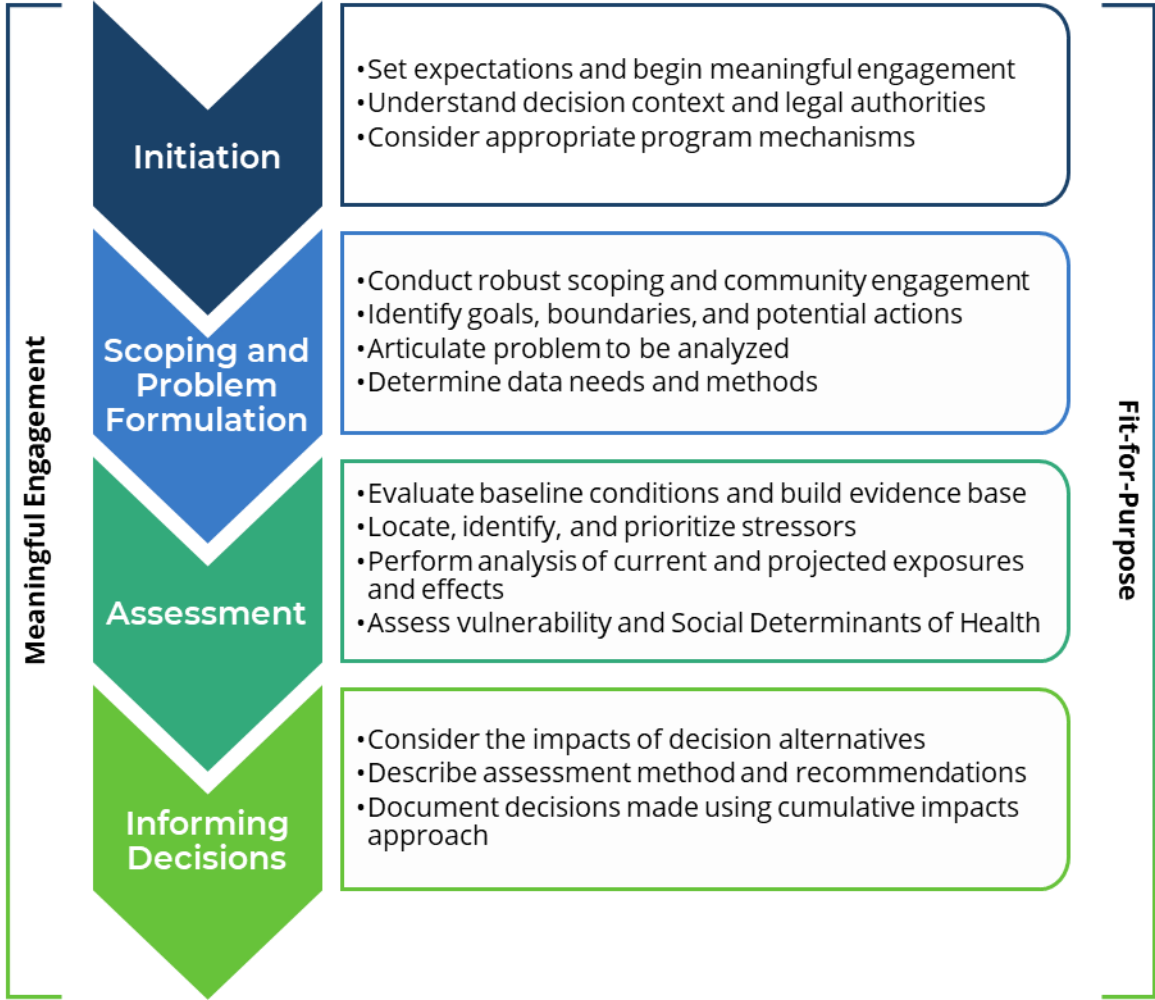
Meaningful Engagement

Initiation

• Set expectations and begin meaningful engagement
• Understand decision context and legal authorities
• Consider appropriate program mechanisms

Scoping and Problem Formulation

• Conduct robust scoping and community engagement
• Identify goals, boundaries, and potential actions
• Articulate problem to be analyzed
• Determine data needs and methods

Assessment

• Evaluate baseline conditions and build evidence base
• Locate, identify, and prioritize stressors
• Perform analysis of current and projected exposures and effects
• Assess vulnerability and Social Determinants of Health

Informing Decisions

• Consider the impacts of decision alternatives
• Describe assessment method and recommendations
• Document decisions made using cumulative impacts approach

Fit-for-Purpose